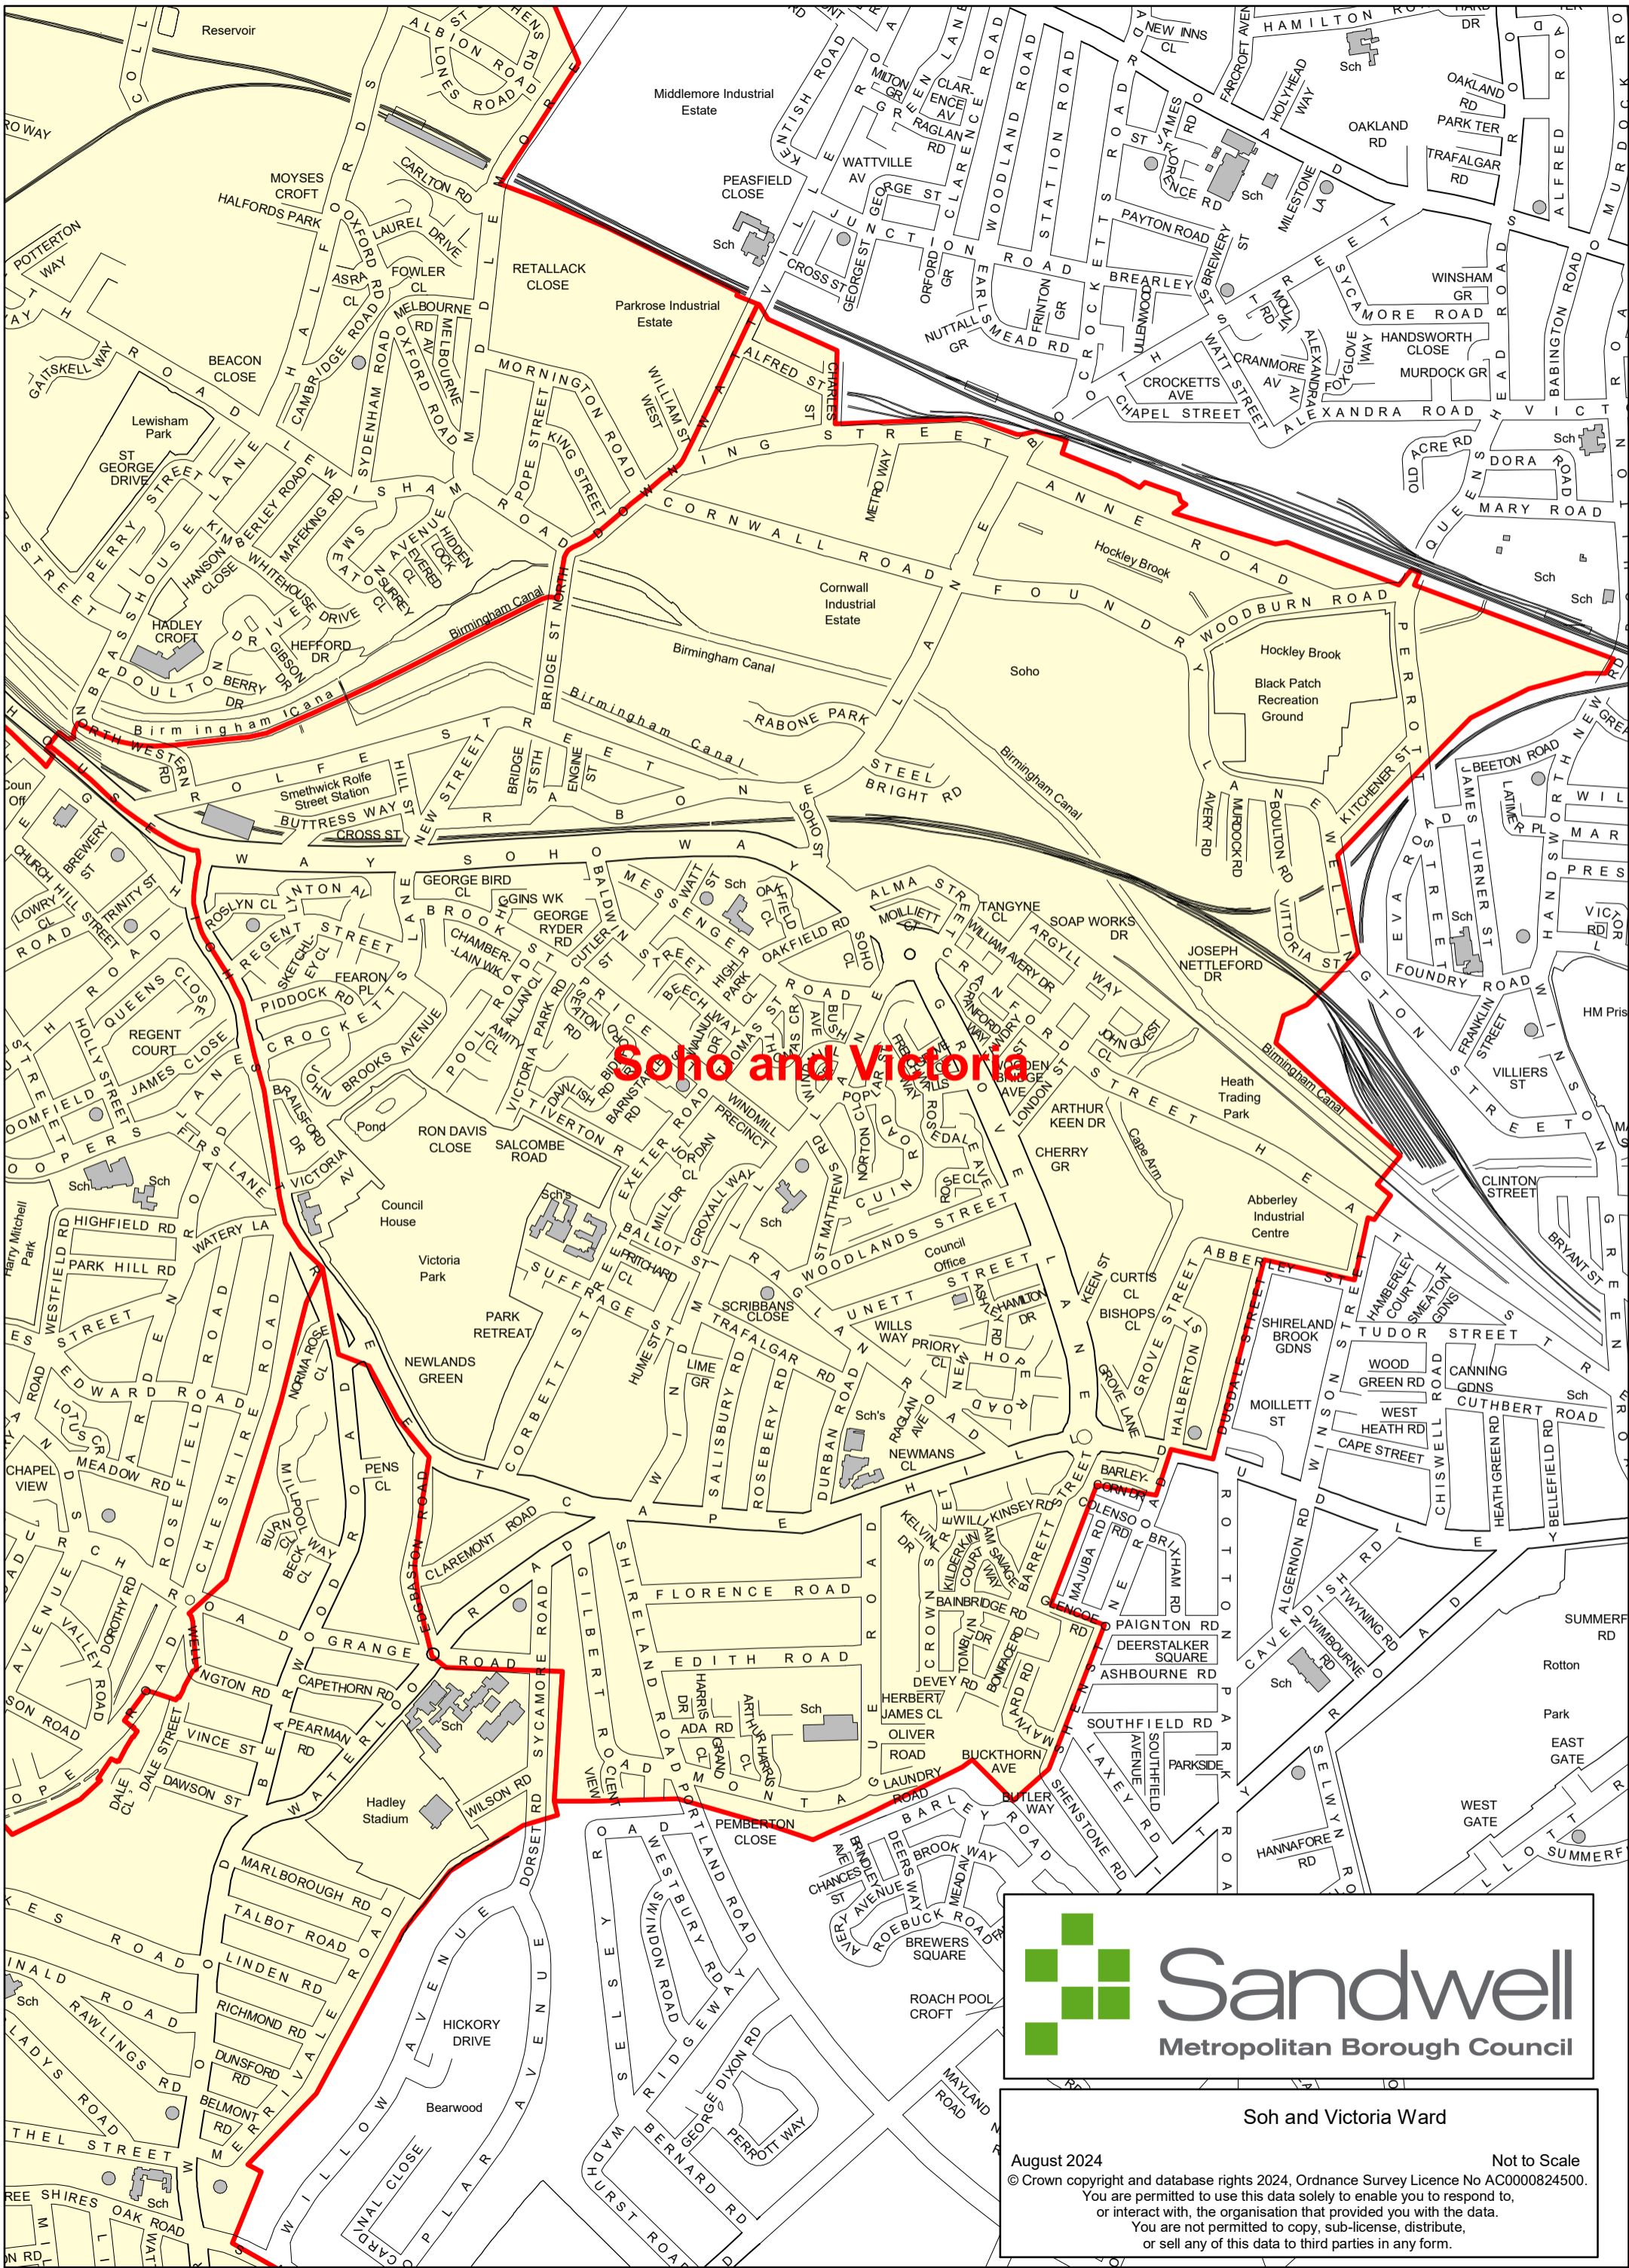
Soho and Victoria

Reservoir
Middlemore Industrial Estate
RETALLACK CLOSE
Parkrose Industrial Estate
PEASFIELD CLOSE
MOYSES CROFT
HALFORDS PARK
BEACON CLOSE
Lewisham Park
ST GEORGE DRIVE
HADLEY CROFT
Cornwall Industrial Estate
Birmingham Canal
Soho
Hockley Brook
Black Patch Recreation Ground
Smethwick Rolfe Street Station
Heath Trading Park
Abberley Industrial Centre
Council House
Victoria Park
PARK RETREAT
NEWLANDS GREEN
Pond
RON DAVIS CLOSE
SALCOMBE ROAD
Council Office
Hadley Stadium
HICKORY DRIVE
Bearwood
Rotton Park
EAST GATE
WEST GATE
HM Prison
CLINTON STREET
VILLIERS ST
FOUNDRY ROAD
HAMILTON ROAD
OAKLAND RD
WINSHAM GR
HANDSWORTH CLOSE
MURDOCK GR
ALEXANDRA ROAD
CHAPEL STREET
CROCKETTS AVE
CRANMORE AV
WATTVILLE AV
CROSS ST
SOAP WORKS DR
JOSEPH NETTLEFORD DR
ARTHUR KEEN DR
CHERRY GR
FLORENCE ROAD
EDITH ROAD
PAIGNTON RD
DEERSTALKER SQUARE
ASHBOURNE RD
SOUTHFIELD RD
PARKSIDE
BUCKTHORN AVE
PEMBERTON CLOSE
BREWERS SQUARE
ROACH POOL CROFT
MARLBOROUGH RD
TALBOT ROAD
LINDEN RD
RICHMOND RD
DUNSFORD RD
BELMONT RD
Sch
Sch's

Sandwell
Metropolitan Borough Council

Soh and Victoria Ward
August 2024
Not to Scale
© Crown copyright and database rights 2024, Ordnance Survey Licence No AC0000824500.
You are permitted to use this data solely to enable you to respond to, or interact with, the organisation that provided you with the data.
You are not permitted to copy, sub-license, distribute, or sell any of this data to third parties in any form.